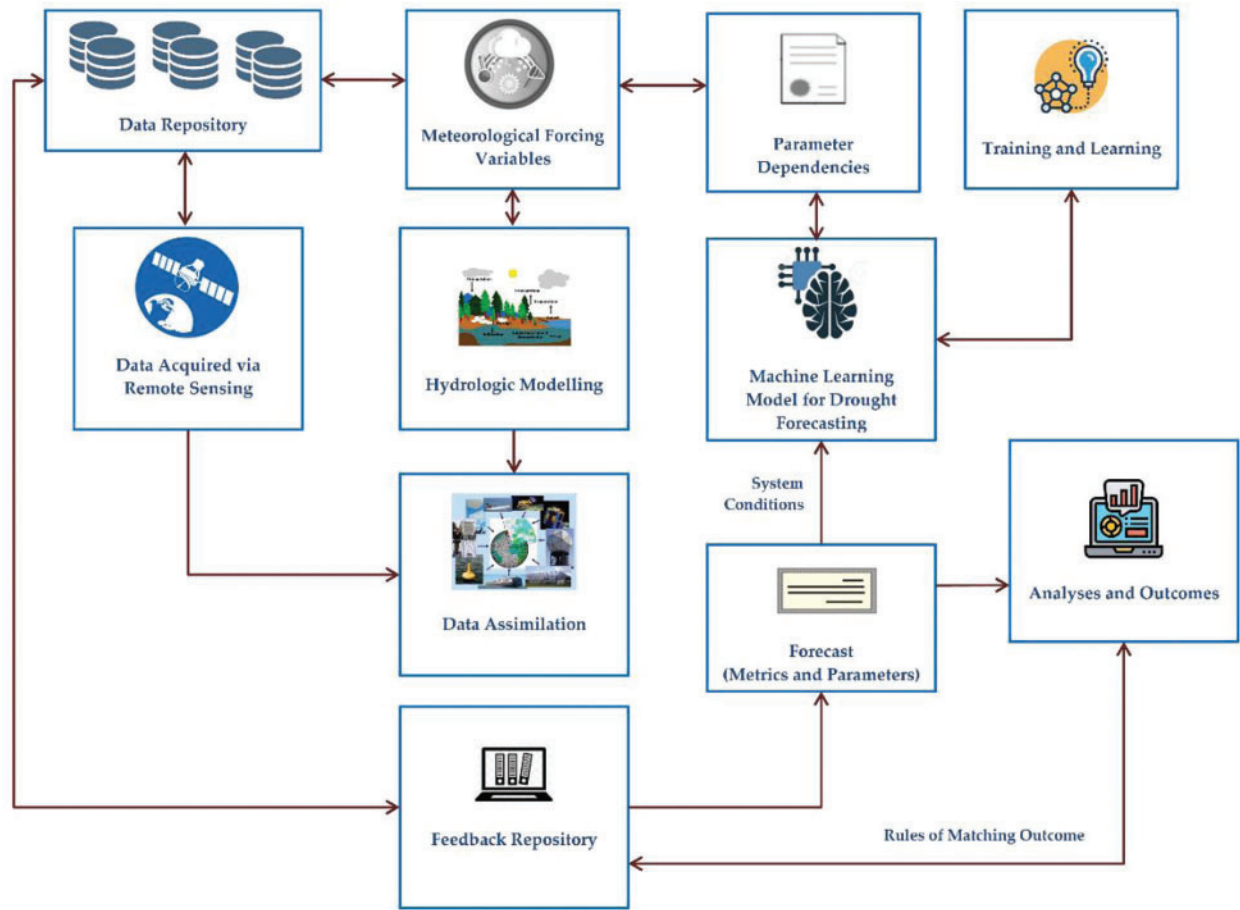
Data Repository

Meteorological Forcing Variables

Parameter Dependencies

Training and Learning

Data Acquired via Remote Sensing

Hydrologic Modelling

Machine Learning Model for Drought Forecasting

System Conditions

Data Assimilation

Forecast (Metrics and Parameters)

Analyses and Outcomes

Feedback Repository

Rules of Matching Outcome